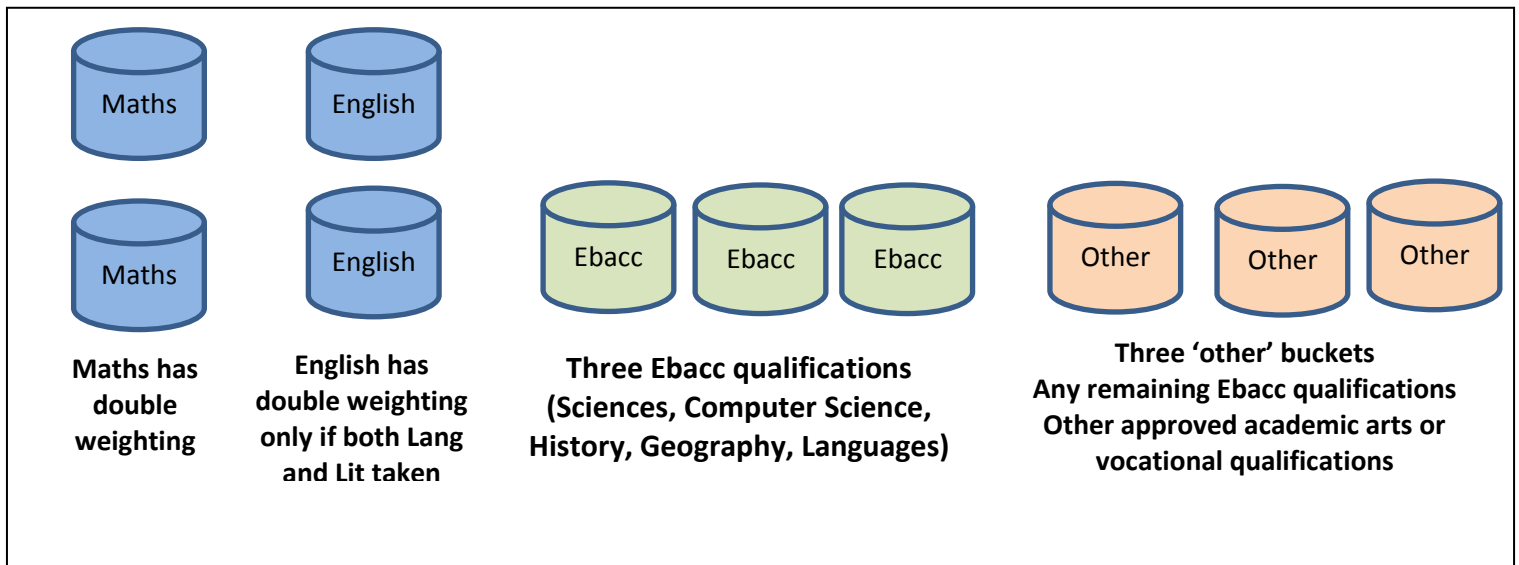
Maths

English

Maths

English

Ebacc

Ebacc

Ebacc

Other

Other

Other

Maths has double weighting

English has double weighting only if both Lang and Lit taken

Three Ebacc qualifications (Sciences, Computer Science, History, Geography, Languages)

Three ‘other’ buckets
Any remaining Ebacc qualifications
Other approved academic arts or vocational qualifications